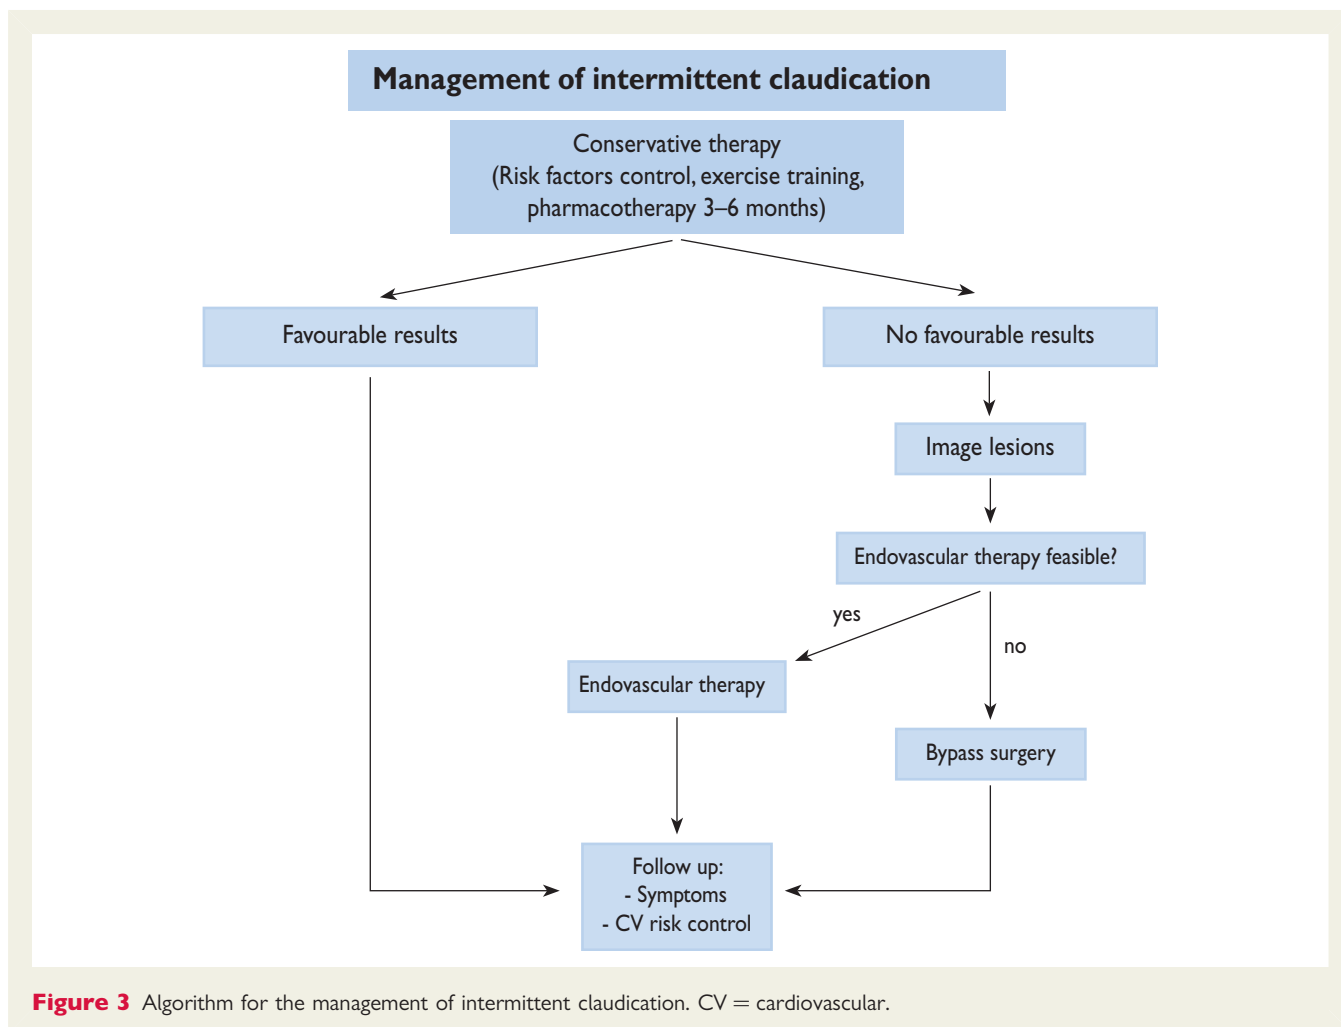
Management of intermittent claudication

Conservative therapy
(Risk factors control, exercise training, pharmacotherapy 3–6 months)

Favourable results

No favourable results

Image lesions

Endovascular therapy feasible?

yes

no

Endovascular therapy

Bypass surgery

Follow up:
- Symptoms
- CV risk control

**Figure 3** Algorithm for the management of intermittent claudication. CV = cardiovascular.